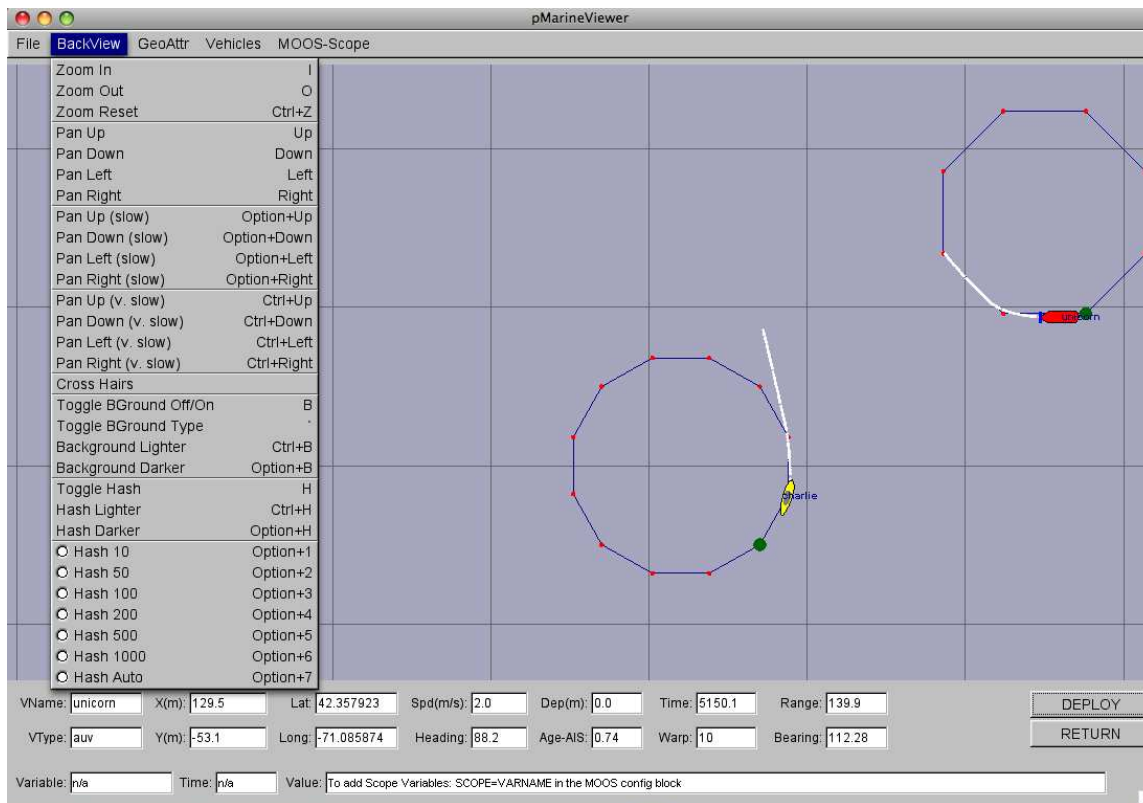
pMarineViewer

File BackView GeoAttr Vehicles MOOS-Scope

| | |
|---|---|
| Zoom In | I |
| Zoom Out | O |
| Zoom Reset | Ctrl+Z |
| Pan Up | Up |
| Pan Down | Down |
| Pan Left | Left |
| Pan Right | Right |
| Pan Up (slow) | Option+Up |
| Pan Down (slow) | Option+Down |
| Pan Left (slow) | Option+Left |
| Pan Right (slow) | Option+Right |
| Pan Up (v. slow) | Ctrl+Up |
| Pan Down (v. slow) | Ctrl+Down |
| Pan Left (v. slow) | Ctrl+Left |
| Pan Right (v. slow) | Ctrl+Right |
| Cross Hairs | |
| Toggle BGround Off/On | B |
| Toggle BGround Type | ` |
| Background Lighter | Ctrl+B |
| Background Darker | Option+B |
| Toggle Hash | H |
| Hash Lighter | Ctrl+H |
| Hash Darker | Option+H |
| Hash 10 | Option+1 |
| Hash 50 | Option+2 |
| Hash 100 | Option+3 |
| Hash 200 | Option+4 |
| Hash 500 | Option+5 |
| Hash 1000 | Option+6 |
| Hash Auto | Option+7 |

unicorn

charlie

VName: unicorn X(m): 129.5 Lat: 42.357923 Spd(m/s): 2.0 Dep(m): 0.0 Time: 5150.1 Range: 139.9 DEPLOY

VType: auv Y(m): -53.1 Long: -71.085874 Heading: 88.2 Age-AIS: 0.74 Warp: 10 Bearing: 112.28 RETURN

Variable: n/a Time: n/a Value: To add Scope Variables: SCOPE=VARNAME in the MOOS config block